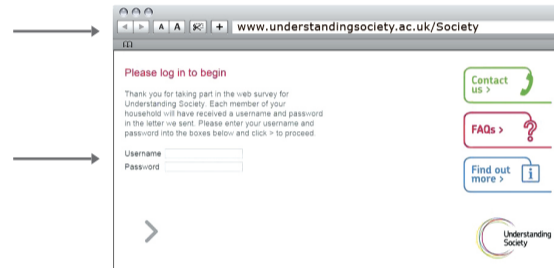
A A +  www.understandingsociety.ac.uk/Society

Please log in to begin

Thank you for taking part in the web survey for Understanding Society. Each member of your household will have received a username and password in the letter we sent. Please enter your username and password into the boxes below and click > to proceed

Username
Password

>

Contact us >

FAQs >

Find out more >

Understanding Society